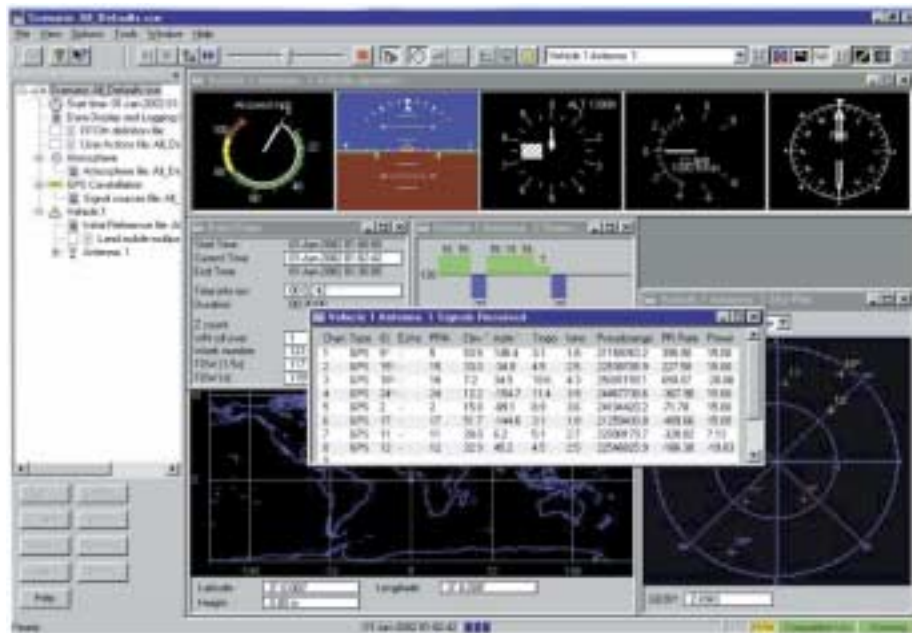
Scenario_All_Defaults.scn

File View Options Tools Window Help

Vehicle 1 Antenna 1

Scenario_All_Defaults.scn
Start time 01 Jan 2002 01
Data Display and Logging
RTCM definition file
User Actions file: All_D
Atmosphere
Atmosphere file: All_D
GPS Constellation
Signal sources file: All_
Vehicle 1
Initial Reference file
Land mobile motion
Antenna 1

ALT 13000

Start Time 01 Jan 2002 01:00:00
Current Time 01 Jan 2002 01:02:42
End Time 01 Jan 2002 01:30:00

Vehicle 1 Antenna 1 Signals Received

| Chan | Type | ID | Echo | PRN | Elev | Azim | Tropo | Iono | Pseudorange | PR Rate | Power |
|---|---|---|---|---|---|---|---|---|---|---|---|
| 1 | GPS | 9 | - | 9 | 53.6 | 186.4 | 3.1 | 1.6 | 21169162.2 | 399.86 | 18.00 |
| 2 | GPS | 19 | - | 19 | 53.0 | 34.8 | 4.9 | 2.6 | 22508780.9 | 227.59 | 18.00 |
| 3 | GPS | 18 | - | 18 | 7.2 | 34.5 | 10.6 | 4.3 | 25081151 | 659.07 | 28.00 |
| 4 | GPS | 24 | - | 24 | 13.2 | 159.7 | 11.4 | 3.9 | 24467739.6 | -367.58 | 18.00 |
| 5 | GPS | 2 | - | 2 | 15.8 | 69.1 | 0.9 | 3.6 | 24184422.2 | -71.78 | 18.00 |
| 6 | GPS | 17 | - | 17 | 51.7 | 144.6 | 3.1 | 1.6 | 21250403.0 | -469.66 | 18.00 |
| 7 | GPS | 11 | - | 11 | 39.6 | 6.2 | 5.1 | 2.7 | 22006717.7 | 328.82 | 7.13 |
| 8 | GPS | 12 | - | 12 | 32.9 | 40.2 | 4.5 | 2.5 | 22549935.9 | -186.38 | -19.63 |

Latitude
Height
Longitude

Help

Ready
01 Jan 2002 01:02:42